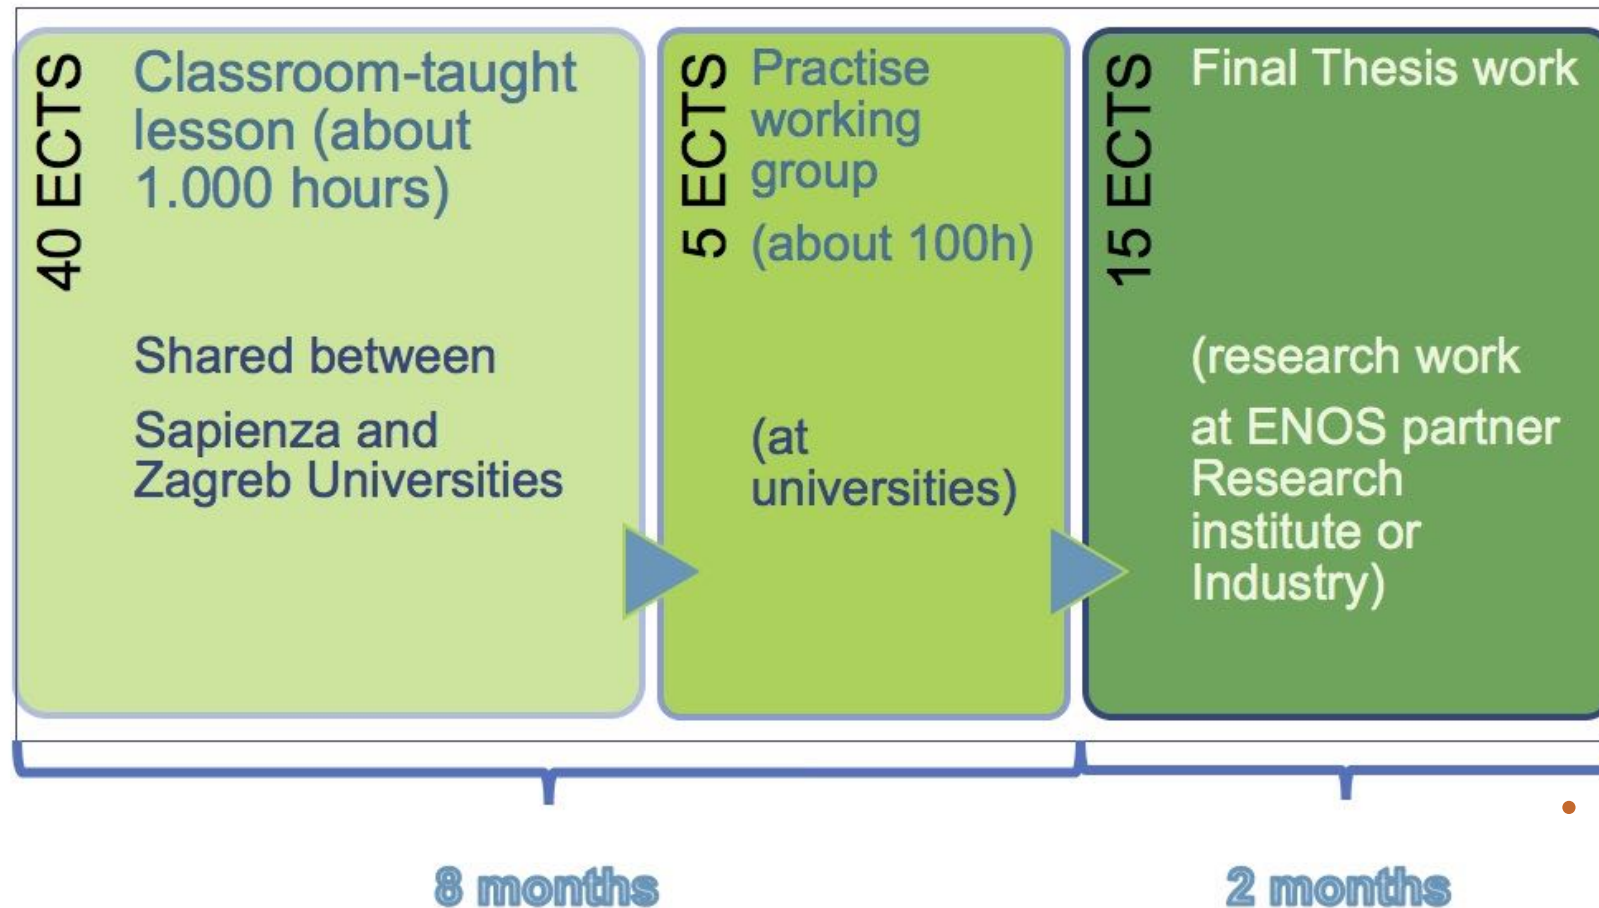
40 ECTS

Classroom-taught lesson (about 1.000 hours)

Shared between

Sapienza and Zagreb Universities

5 ECTS

Practise working group

(about 100h)

(at universities)

15 ECTS

Final Thesis work

(research work

at ENOS partner Research institute or Industry)

8 months

2 months